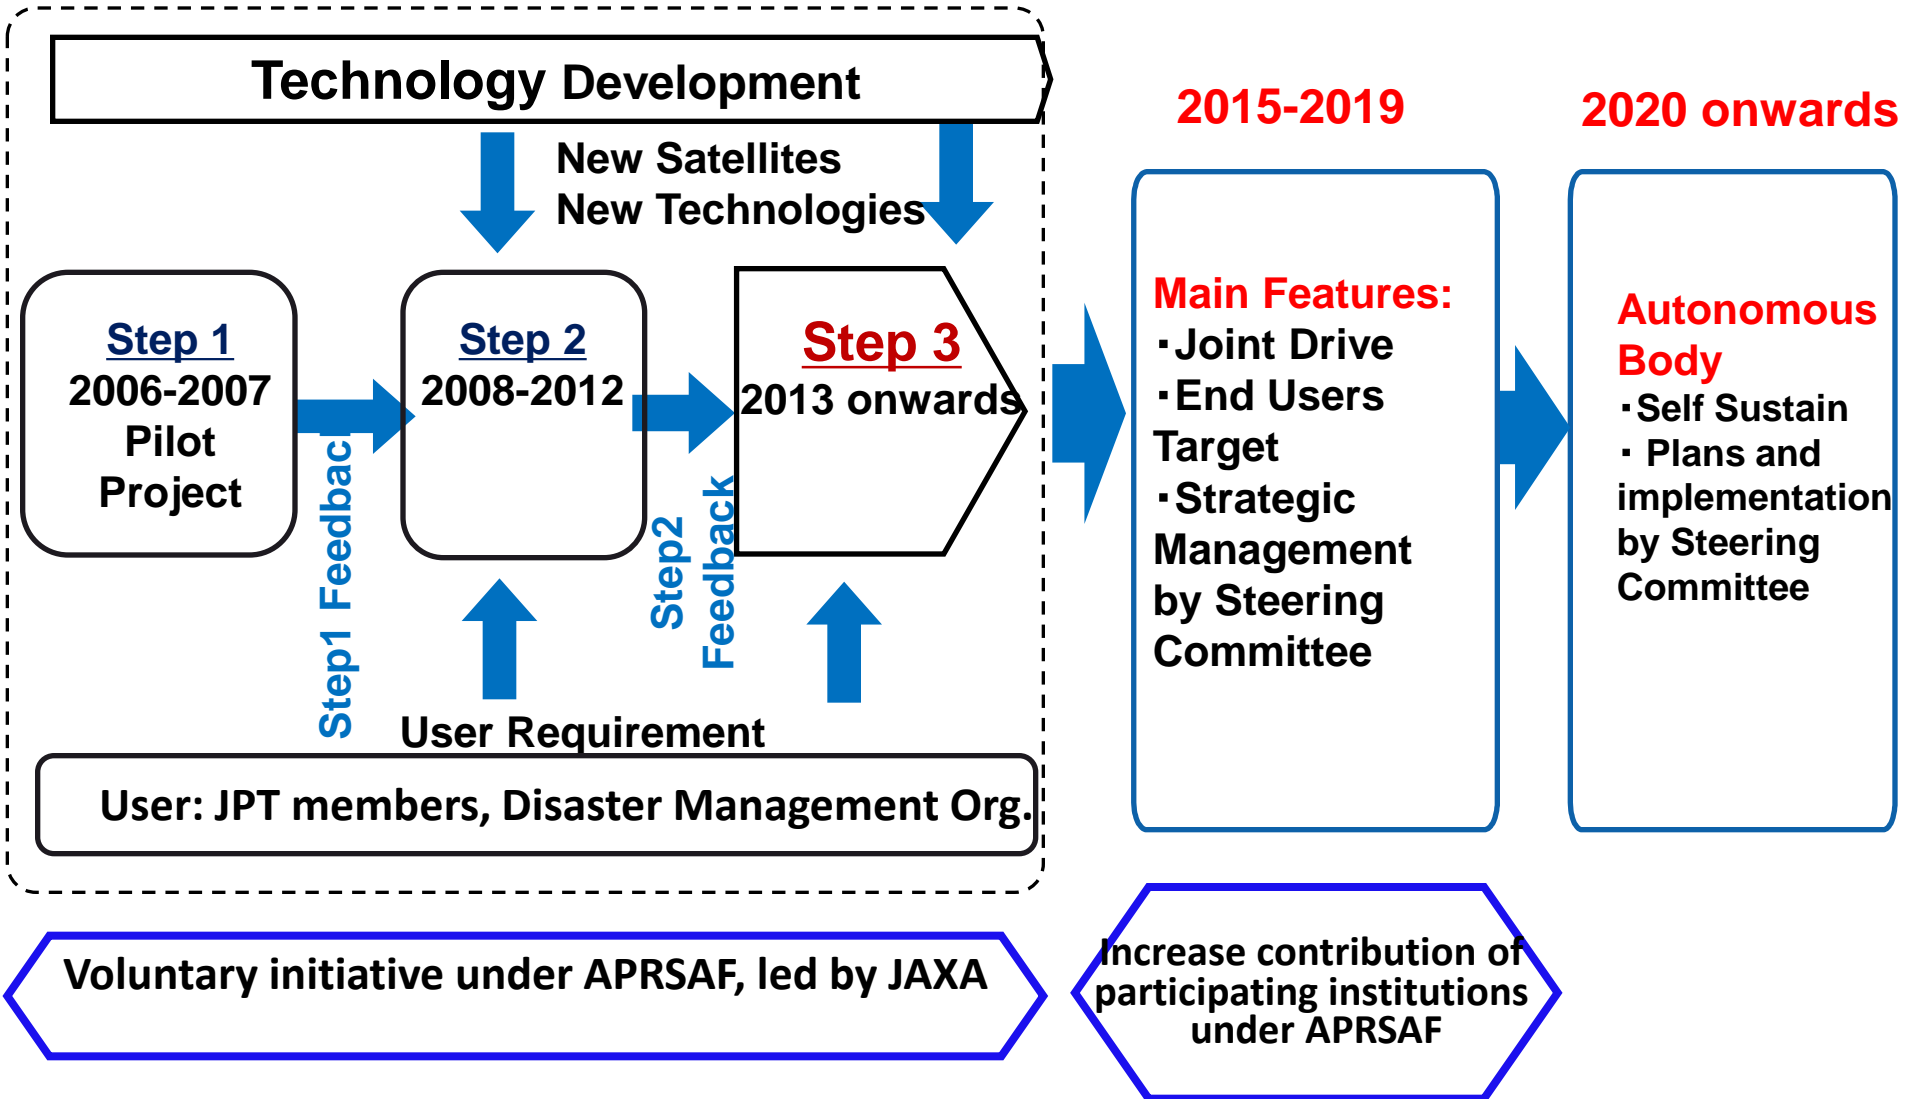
Technology Development

New Satellites
New Technologies

Step 1
2006-2007
Pilot
Project

Step 2
2008-2012

Step 3
2013 onwards

Step1 Feedbac

Step2 Feedback

User Requirement

User: JPT members, Disaster Management Org.

2015-2019

Main Features:
・Joint Drive
・End Users Target
・Strategic Management by Steering Committee

2020 onwards

Autonomous Body
・Self Sustain
・ Plans and implementation by Steering Committee

Voluntary initiative under APRSAF, led by JAXA

Increase contribution of participating institutions under APRSAF